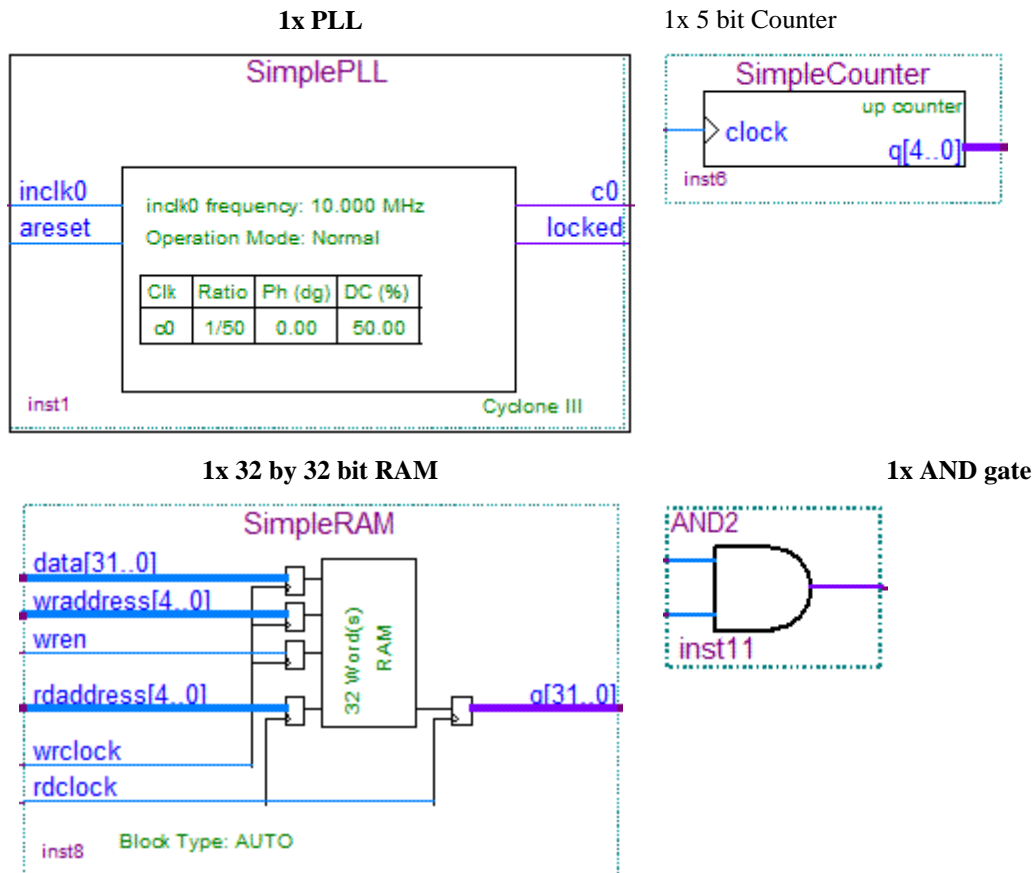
1x PLL

SimplePLL

inclk0
areset

inclk0 frequency: 10.000 MHz
Operation Mode: Normal

| Clk | Ratio | Ph (dg) | DC (%) |
|---|---|---|---|
| c0 | 1/50 | 0.00 | 50.00 |

c0
locked

inst1

Cyclone III

1x 5 bit Counter

SimpleCounter

clock

up counter

q[4..0]

inst6

1x 32 by 32 bit RAM

SimpleRAM

data[31..0]
wraddress[4..0]
wren
rdaddress[4..0]
wrclock
rdclock

32 Word(s) RAM

q[31..0]

inst8

Block Type: AUTO

1x AND gate

AND2

inst11